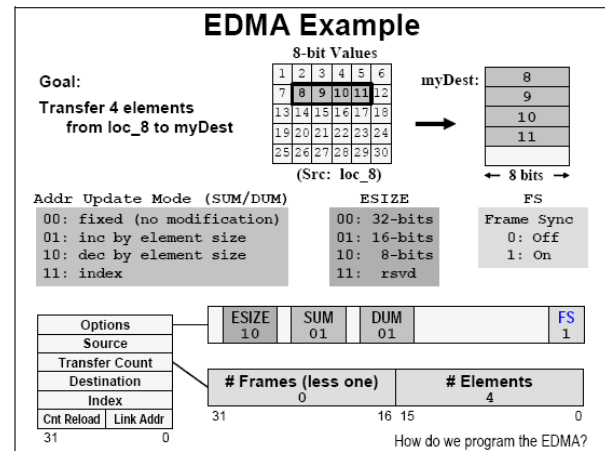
EDMA Example

8-bit Values

| 1 | 2 | 3 | 4 | 5 | 6 |
|---|---|---|---|---|---|
| 7 | 8 | 9 | 10 | 11 | 12 |
| 13 | 14 | 15 | 16 | 17 | 18 |
| 19 | 20 | 21 | 22 | 23 | 24 |
| 25 | 26 | 27 | 28 | 29 | 30 |

(Src: loc_8)

Goal:

Transfer 4 elements from loc_8 to myDest

myDest:

| 8 |
|---|
| 9 |
| 10 |
| 11 |
| |

8 bits

Addr Update Mode (SUM/DUM)
00: fixed (no modification)
01: inc by element size
10: dec by element size
11: index

ESIZE
00: 32-bits
01: 16-bits
10: 8-bits
11: rsvd

FS
Frame Sync
0: Off
1: On

Options
Source
Transfer Count
Destination
Index
Cnt Reload | Link Addr
31 0

| ESIZE 10 | SUM 01 | DUM 01 | | FS 1 |
|---|---|---|---|---|

| # Frames (less one) 0 | # Elements 4 |
|---|---|

31 16 15 0

How do we program the EDMA?